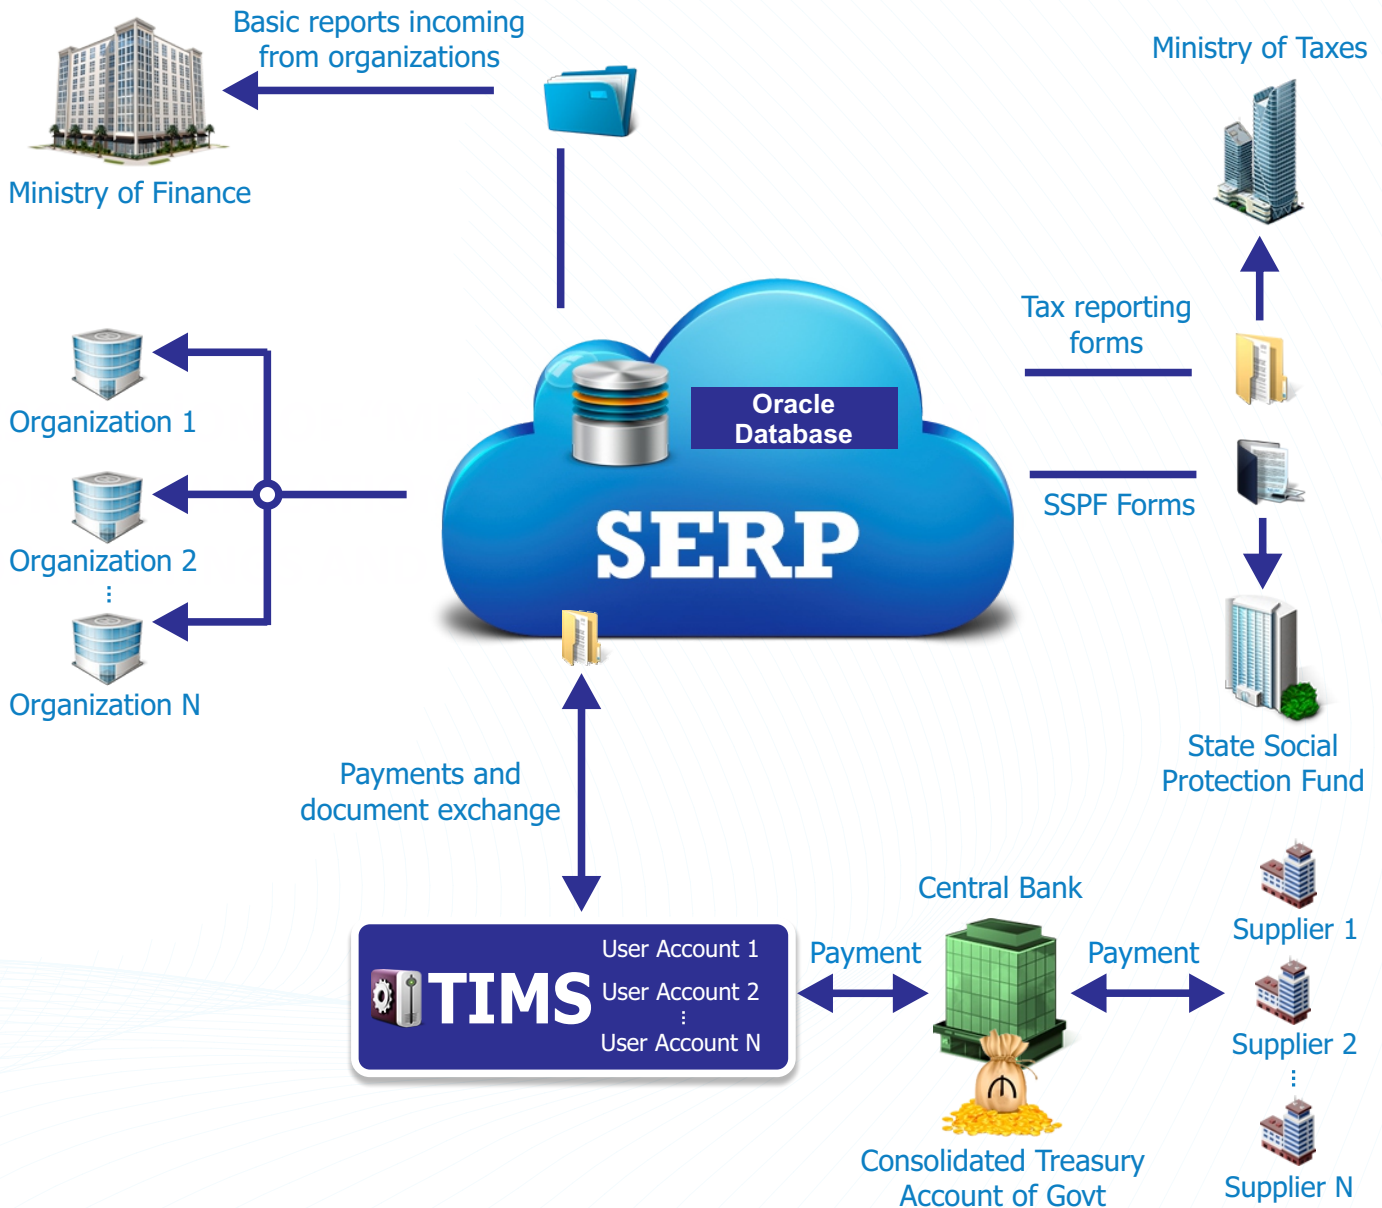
Basic reports incoming from organizations

Ministry of Finance

Ministry of Taxes

Tax reporting forms

Oracle Database

SERP

SSPF Forms

Organization 1

Organization 2

⋮

Organization N

State Social Protection Fund

Payments and document exchange

Central Bank

TIMS

User Account 1

User Account 2

⋮

User Account N

Payment

Payment

Supplier 1

Supplier 2

⋮

Supplier N

Consolidated Treasury Account of Govt